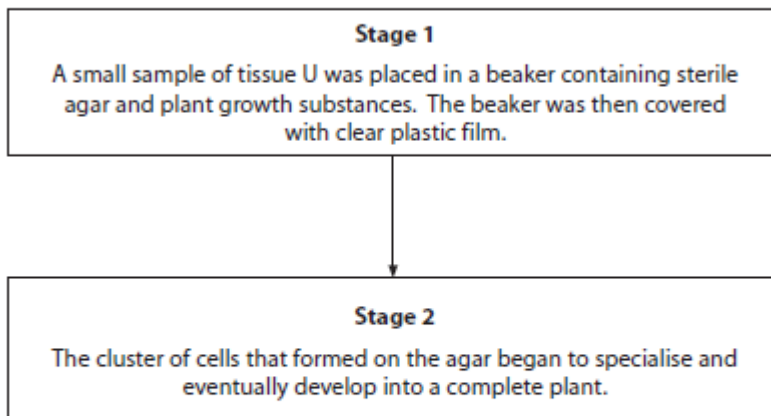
Stage 1

A small sample of tissue U was placed in a beaker containing sterile agar and plant growth substances. The beaker was then covered with clear plastic film.

Stage 2

The cluster of cells that formed on the agar began to specialise and eventually develop into a complete plant.